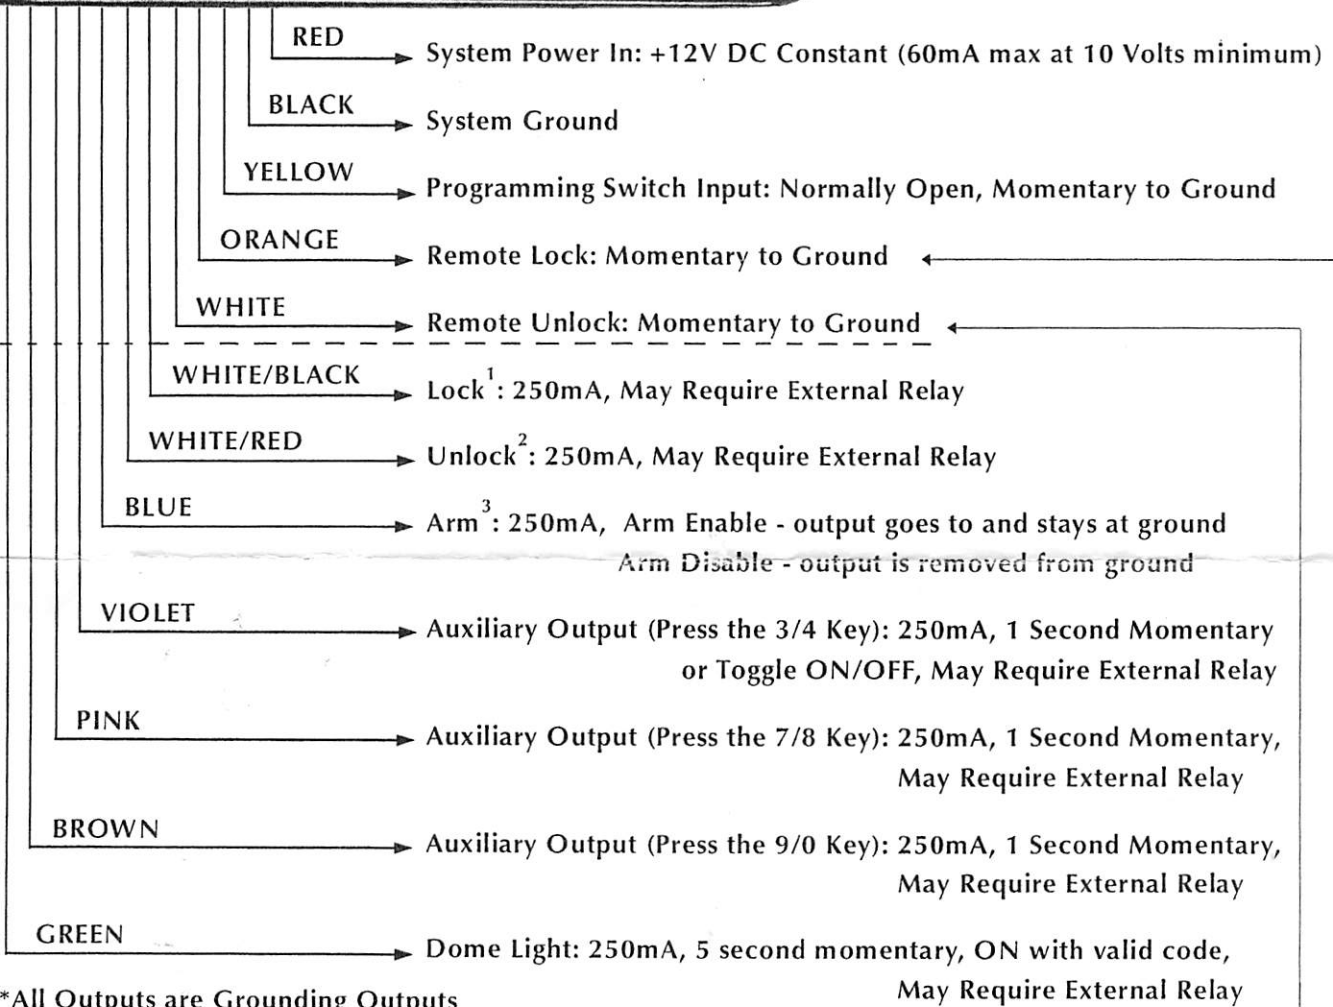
RED
System Power In: +12V DC Constant (60mA max at 10 Volts minimum)

BLACK
System Ground

YELLOW
Programming Switch Input: Normally Open, Momentary to Ground

ORANGE
Remote Lock: Momentary to Ground

WHITE
Remote Unlock: Momentary to Ground

WHITE/BLACK
Lock$^1$: 250mA, May Require External Relay

WHITE/RED
Unlock$^2$: 250mA, May Require External Relay

BLUE
Arm$^3$: 250mA, Arm Enable - output goes to and stays at ground
Arm Disable - output is removed from ground

VIOLET
Auxiliary Output (Press the 3/4 Key): 250mA, 1 Second Momentary or Toggle ON/OFF, May Require External Relay

PINK
Auxiliary Output (Press the 7/8 Key): 250mA, 1 Second Momentary, May Require External Relay

BROWN
Auxiliary Output (Press the 9/0 Key): 250mA, 1 Second Momentary, May Require External Relay

GREEN
Dome Light: 250mA, 5 second momentary, ON with valid code, May Require External Relay

*All Outputs are Grounding Outputs